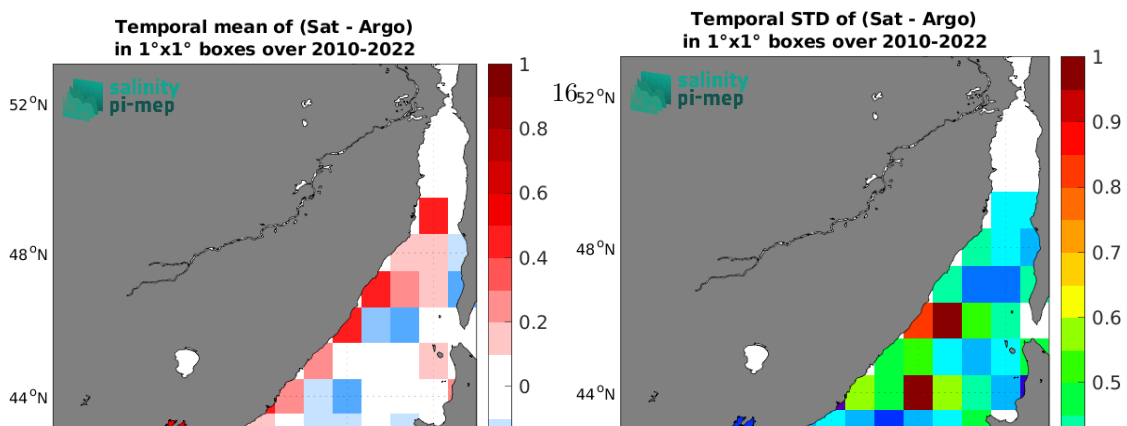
Temporal mean of (Sat - Argo) in 1°x1° boxes over 2010-2022

salinity pi-mep

52°N

48°N

44°N

1
0.8
0.6
0.4
0.2
0

Temporal STD of (Sat - Argo) in 1°x1° boxes over 2010-2022

16

salinity pi-mep

52°N

48°N

44°N

1
0.9
0.8
0.7
0.6
0.5